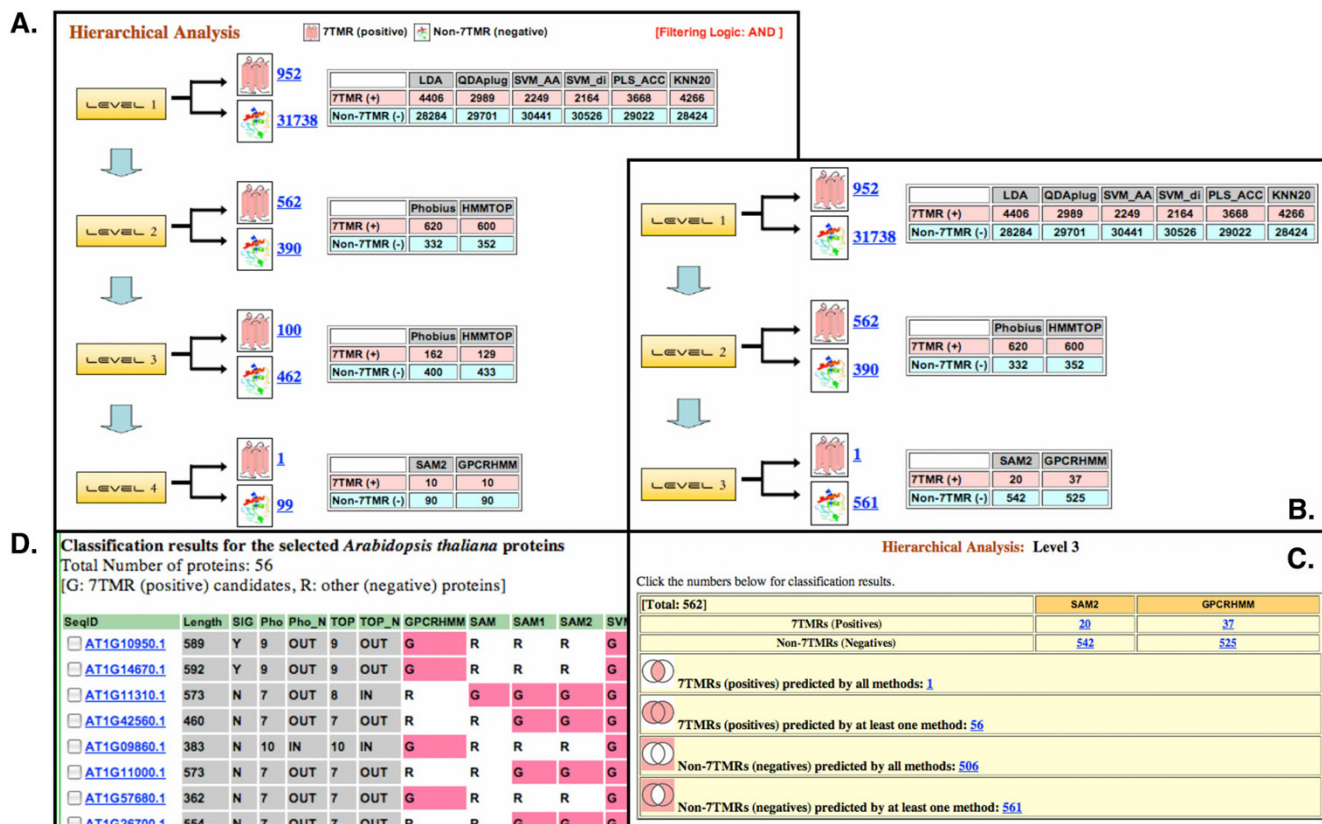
A.

Hierarchical Analysis 7TMR (positive) Non-7TMR (negative) [Filtering Logic: AND ]

LEVEL 1
952
31738

| | LDA | QDAplug | SVM_AA | SVM_di | PLS_ACC | KNN20 |
|---|---|---|---|---|---|---|
| 7TMR (+) | 4406 | 2989 | 2249 | 2164 | 3668 | 4266 |
| Non-7TMR (-) | 28284 | 29701 | 30441 | 30526 | 29022 | 28424 |

LEVEL 2
562
390

| | Phobius | HMMTOP |
|---|---|---|
| 7TMR (+) | 620 | 600 |
| Non-7TMR (-) | 332 | 352 |

LEVEL 3
100
462

| | Phobius | HMMTOP |
|---|---|---|
| 7TMR (+) | 162 | 129 |
| Non-7TMR (-) | 400 | 433 |

LEVEL 4
1
99

| | SAM2 | GPCRHMM |
|---|---|---|
| 7TMR (+) | 10 | 10 |
| Non-7TMR (-) | 90 | 90 |

B.

LEVEL 1
952
31738

| | LDA | QDAplug | SVM_AA | SVM_di | PLS_ACC | KNN20 |
|---|---|---|---|---|---|---|
| 7TMR (+) | 4406 | 2989 | 2249 | 2164 | 3668 | 4266 |
| Non-7TMR (-) | 28284 | 29701 | 30441 | 30526 | 29022 | 28424 |

LEVEL 2
562
390

| | Phobius | HMMTOP |
|---|---|---|
| 7TMR (+) | 620 | 600 |
| Non-7TMR (-) | 332 | 352 |

LEVEL 3
1
561

| | SAM2 | GPCRHMM |
|---|---|---|
| 7TMR (+) | 20 | 37 |
| Non-7TMR (-) | 542 | 525 |

D.

Classification results for the selected Arabidopsis thaliana proteins
Total Number of proteins: 56
[G: 7TMR (positive) candidates, R: other (negative) proteins]

| SeqID | Length | SIG | Pho | Pho_N | TOP | TOP_N | GPCRHMM | SAM | SAM1 | SAM2 | SV |
|---|---|---|---|---|---|---|---|---|---|---|---|
| AT1G10950.1 | 589 | Y | 9 | OUT | 9 | OUT | G | R | R | R | G |
| AT1G14670.1 | 592 | Y | 9 | OUT | 9 | OUT | G | R | R | R | G |
| AT1G11310.1 | 573 | N | 7 | OUT | 8 | IN | R | G | G | G | G |
| AT1G42560.1 | 460 | N | 7 | OUT | 7 | OUT | R | R | G | G | G |
| AT1G09860.1 | 383 | N | 10 | IN | 10 | IN | G | R | R | R | G |
| AT1G11000.1 | 573 | N | 7 | OUT | 7 | OUT | R | R | G | G | G |
| AT1G57680.1 | 362 | N | 7 | OUT | 7 | OUT | G | R | R | R | G |
| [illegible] | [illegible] | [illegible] | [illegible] | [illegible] | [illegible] | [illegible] | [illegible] | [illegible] | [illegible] | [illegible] | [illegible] |

C.

Hierarchical Analysis: Level 3

Click the numbers below for classification results.

| [Total: 562] | SAM2 | GPCRHMM |
|---|---|---|
| 7TMRs (Positives) | 20 | 37 |
| Non-7TMRs (Negatives) | 542 | 525 |

7TMRs (positives) predicted by all methods: 1
7TMRs (positives) predicted by at least one method: 56
Non-7TMRs (negatives) predicted by all methods: 506
Non-7TMRs (negatives) predicted by at least one method: 561